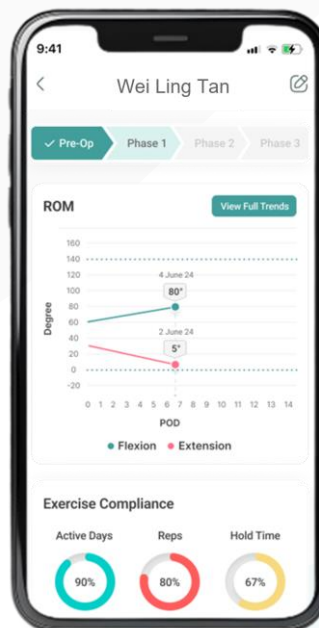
9:41

<

Wei Ling Tan

✓ Pre-Op

Phase 1

Phase 2

Phase 3

ROM

View Full Trends

160
140
120
100
80
60
40
20
0
-20

Degree

4 June 24

80°

2 June 24

5°

0 1 2 3 4 5 6 7 8 9 10 11 12 13 14

POD

Flexion

Extension

Exercise Compliance

Active Days

90%

Reps

80%

Hold Time

67%